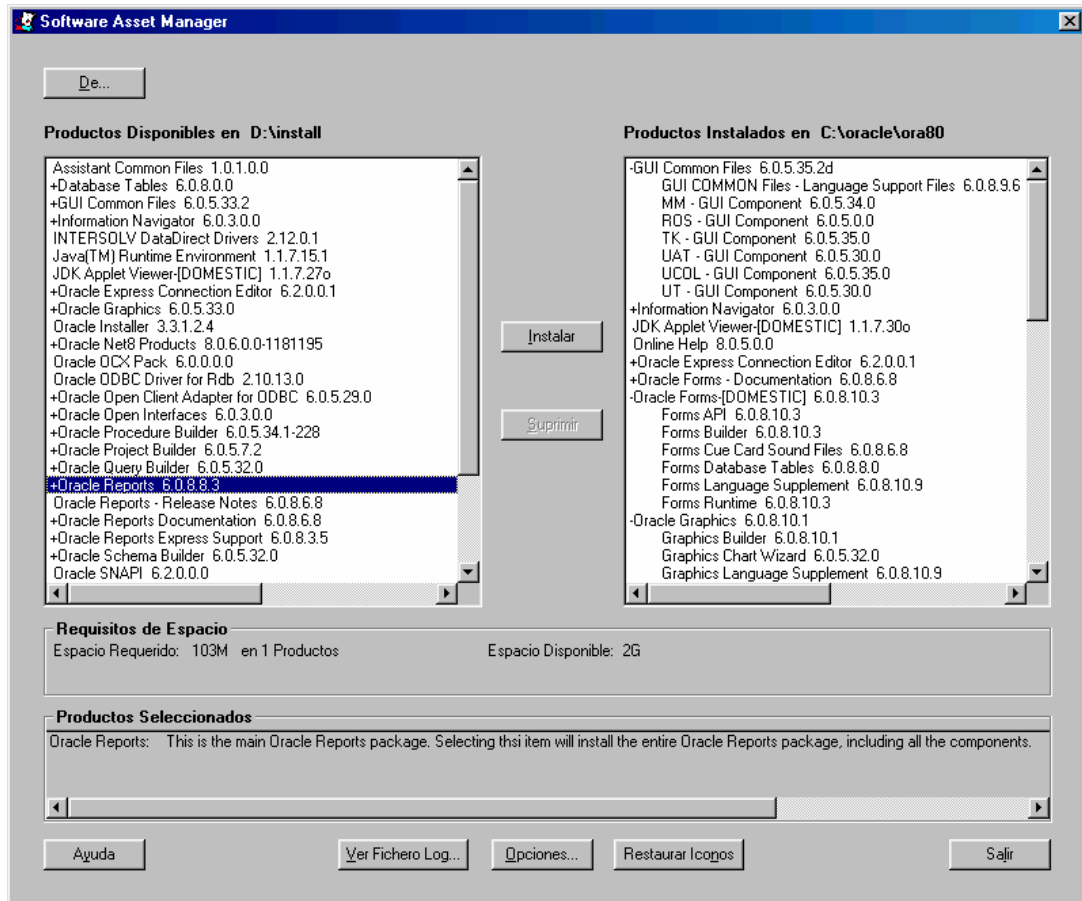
Software Asset Manager

De...

Productos Disponibles en D:\install

Assistant Common Files 1.0.1.0.0
+Database Tables 6.0.8.0.0
+GUI Common Files 6.0.5.33.2
+Information Navigator 6.0.3.0.0
INTERSOLV DataDirect Drivers 2.12.0.1
Java(TM) Runtime Environment 1.1.7.15.1
JDK Applet Viewer-[DOMESTIC] 1.1.7.27o
+Oracle Express Connection Editor 6.2.0.0.1
+Oracle Graphics 6.0.5.33.0
Oracle Installer 3.3.1.2.4
+Oracle Net8 Products 8.0.6.0.0-1181195
Oracle OCX Pack 6.0.0.0.0
Oracle ODBC Driver for Rdb 2.10.13.0
+Oracle Open Client Adapter for ODBC 6.0.5.29.0
+Oracle Open Interfaces 6.0.3.0.0
+Oracle Procedure Builder 6.0.5.34.1-228
+Oracle Project Builder 6.0.5.7.2
+Oracle Query Builder 6.0.5.32.0
+Oracle Reports 6.0.8.8.3
Oracle Reports - Release Notes 6.0.8.6.8
+Oracle Reports Documentation 6.0.8.6.8
+Oracle Reports Express Support 6.0.8.3.5
+Oracle Schema Builder 6.0.5.32.0
Oracle SNAPI 6.2.0.0.0

Instalar

Suprimir

Productos Instalados en C:\oracle\ora80

-GUI Common Files 6.0.5.35.2d
GUI COMMON Files - Language Support Files 6.0.8.9.6
MM - GUI Component 6.0.5.34.0
ROS - GUI Component 6.0.5.0.0
TK - GUI Component 6.0.5.35.0
UAT - GUI Component 6.0.5.30.0
UCOL - GUI Component 6.0.5.35.0
UT - GUI Component 6.0.5.30.0
+Information Navigator 6.0.3.0.0
JDK Applet Viewer-[DOMESTIC] 1.1.7.30o
Online Help 8.0.5.0.0
+Oracle Express Connection Editor 6.2.0.0.1
+Oracle Forms - Documentation 6.0.8.6.8
-Oracle Forms-[DOMESTIC] 6.0.8.10.3
Forms API 6.0.8.10.3
Forms Builder 6.0.8.10.3
Forms Cue Card Sound Files 6.0.8.6.8
Forms Database Tables 6.0.8.8.0
Forms Language Supplement 6.0.8.10.9
Forms Runtime 6.0.8.10.3
-Oracle Graphics 6.0.8.10.1
Graphics Builder 6.0.8.10.1
Graphics Chart Wizard 6.0.5.32.0
Graphics Language Supplement 6.0.8.10.9

Requisitos de Espacio
Espacio Requerido: 103M en 1 Productos
Espacio Disponible: 2G

Productos Seleccionados
Oracle Reports: This is the main Oracle Reports package. Selecting thsi item will install the entire Oracle Reports package, including all the components.

Ayuda
Ver Fichero Log...
Opciones...
Restaurar Iconos
Salir